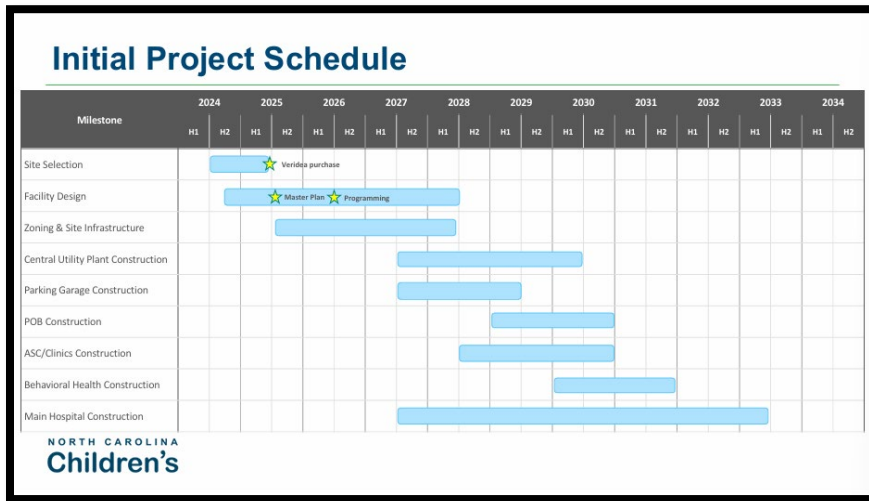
Initial Project Schedule

| Milestone | 2024 H1 | 2024 H2 | 2025 H1 | 2025 H2 | 2026 H1 | 2026 H2 | 2027 H1 | 2027 H2 | 2028 H1 | 2028 H2 | 2029 H1 | 2029 H2 | 2030 H1 | 2030 H2 | 2031 H1 | 2031 H2 | 2032 H1 | 2032 H2 | 2033 H1 | 2033 H2 | 2034 H1 | 2034 H2 |
|---|---|---|---|---|---|---|---|---|---|---|---|---|---|---|---|---|---|---|---|---|---|---|
| Site Selection | | | Veridea purchase | | | | | | | | | | | | | | | | | | | |
| Facility Design | | | | Master Plan | Programming | | | | | | | | | | | | | | | | | |
| Zoning & Site Infrastructure | | | | | | | | | | | | | | | | | | | | | | |
| Central Utility Plant Construction | | | | | | | | | | | | | | | | | | | | | | |
| Parking Garage Construction | | | | | | | | | | | | | | | | | | | | | | |
| POB Construction | | | | | | | | | | | | | | | | | | | | | | |
| ASC/Clinics Construction | | | | | | | | | | | | | | | | | | | | | | |
| Behavioral Health Construction | | | | | | | | | | | | | | | | | | | | | | |
| Main Hospital Construction | | | | | | | | | | | | | | | | | | | | | | |

NORTH CAROLINA
Children's